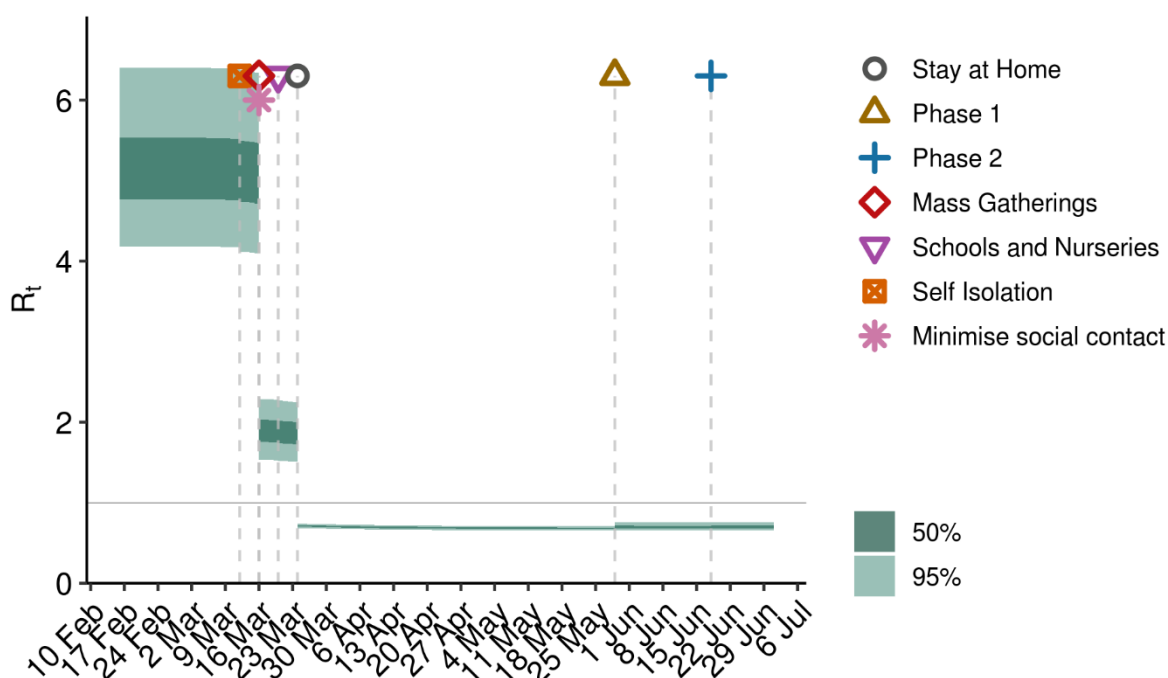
$R_t$

6
4
2
0

10 Feb
17 Feb
24 Feb
2 Mar
9 Mar
16 Mar
23 Mar
30 Mar
6 Apr
13 Apr
20 Apr
27 Apr
4 May
11 May
18 May
25 May
1 Jun
8 Jun
15 Jun
22 Jun
29 Jun
6 Jul

Stay at Home
Phase 1
Phase 2
Mass Gatherings
Schools and Nurseries
Self Isolation
Minimise social contact

50%
95%